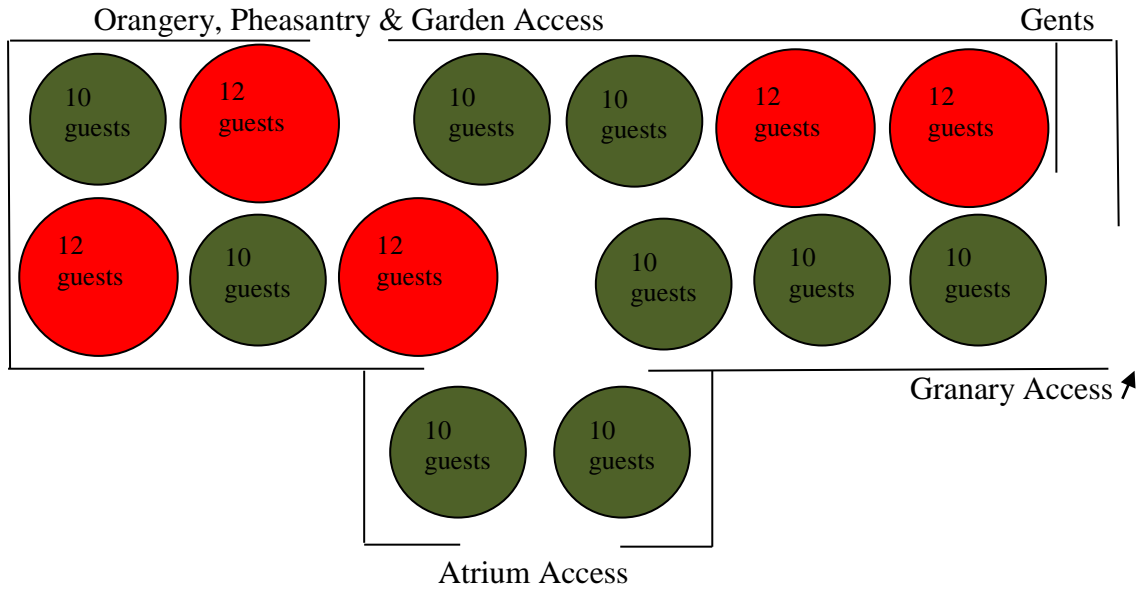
Orangery, Pheasantry & Garden Access

Gents

10 guests

12 guests

10 guests

10 guests

12 guests

12 guests

12 guests

10 guests

12 guests

10 guests

10 guests

10 guests

Granary Access

10 guests

10 guests

Atrium Access